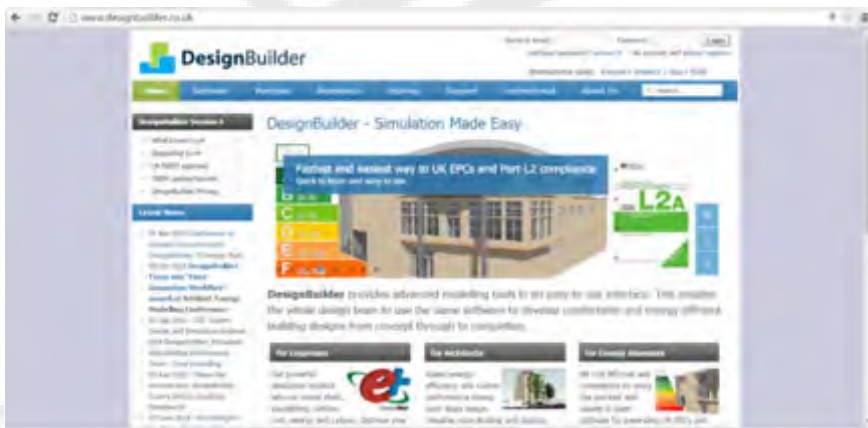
www.designbuilder.co.uk

DesignBuilder

Login

DesignBuilder - Simulation Made Easy

Fastest and easiest way to UK EPCs and Part L2 compliance
Quick to learn and easy to use.

C
D
E
F

L2A

DesignBuilder provides advanced modeling tools in an easy-to-use interface. This enables the whole design team to use the same software to develop comfortable and energy efficient building designs from concept through to completion.

For Engineers

For Architects

For Energy Assessors

Latest News